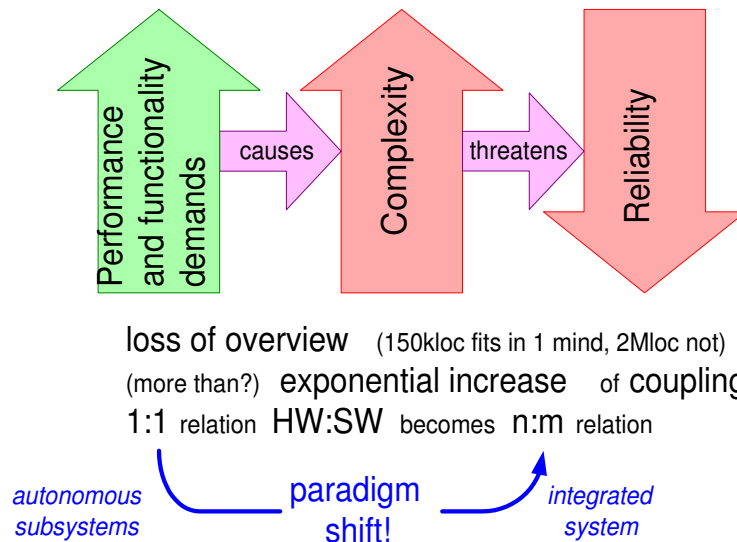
Performance and functionality demands

causes

Complexity

threatens

Reliability

loss of overview (150kloc fits in 1 mind, 2Mloc not)

(more than?) exponential increase of coupling

1:1 relation HW:SW becomes n:m relation

autonomous subsystems

paradigm shift!

integrated system